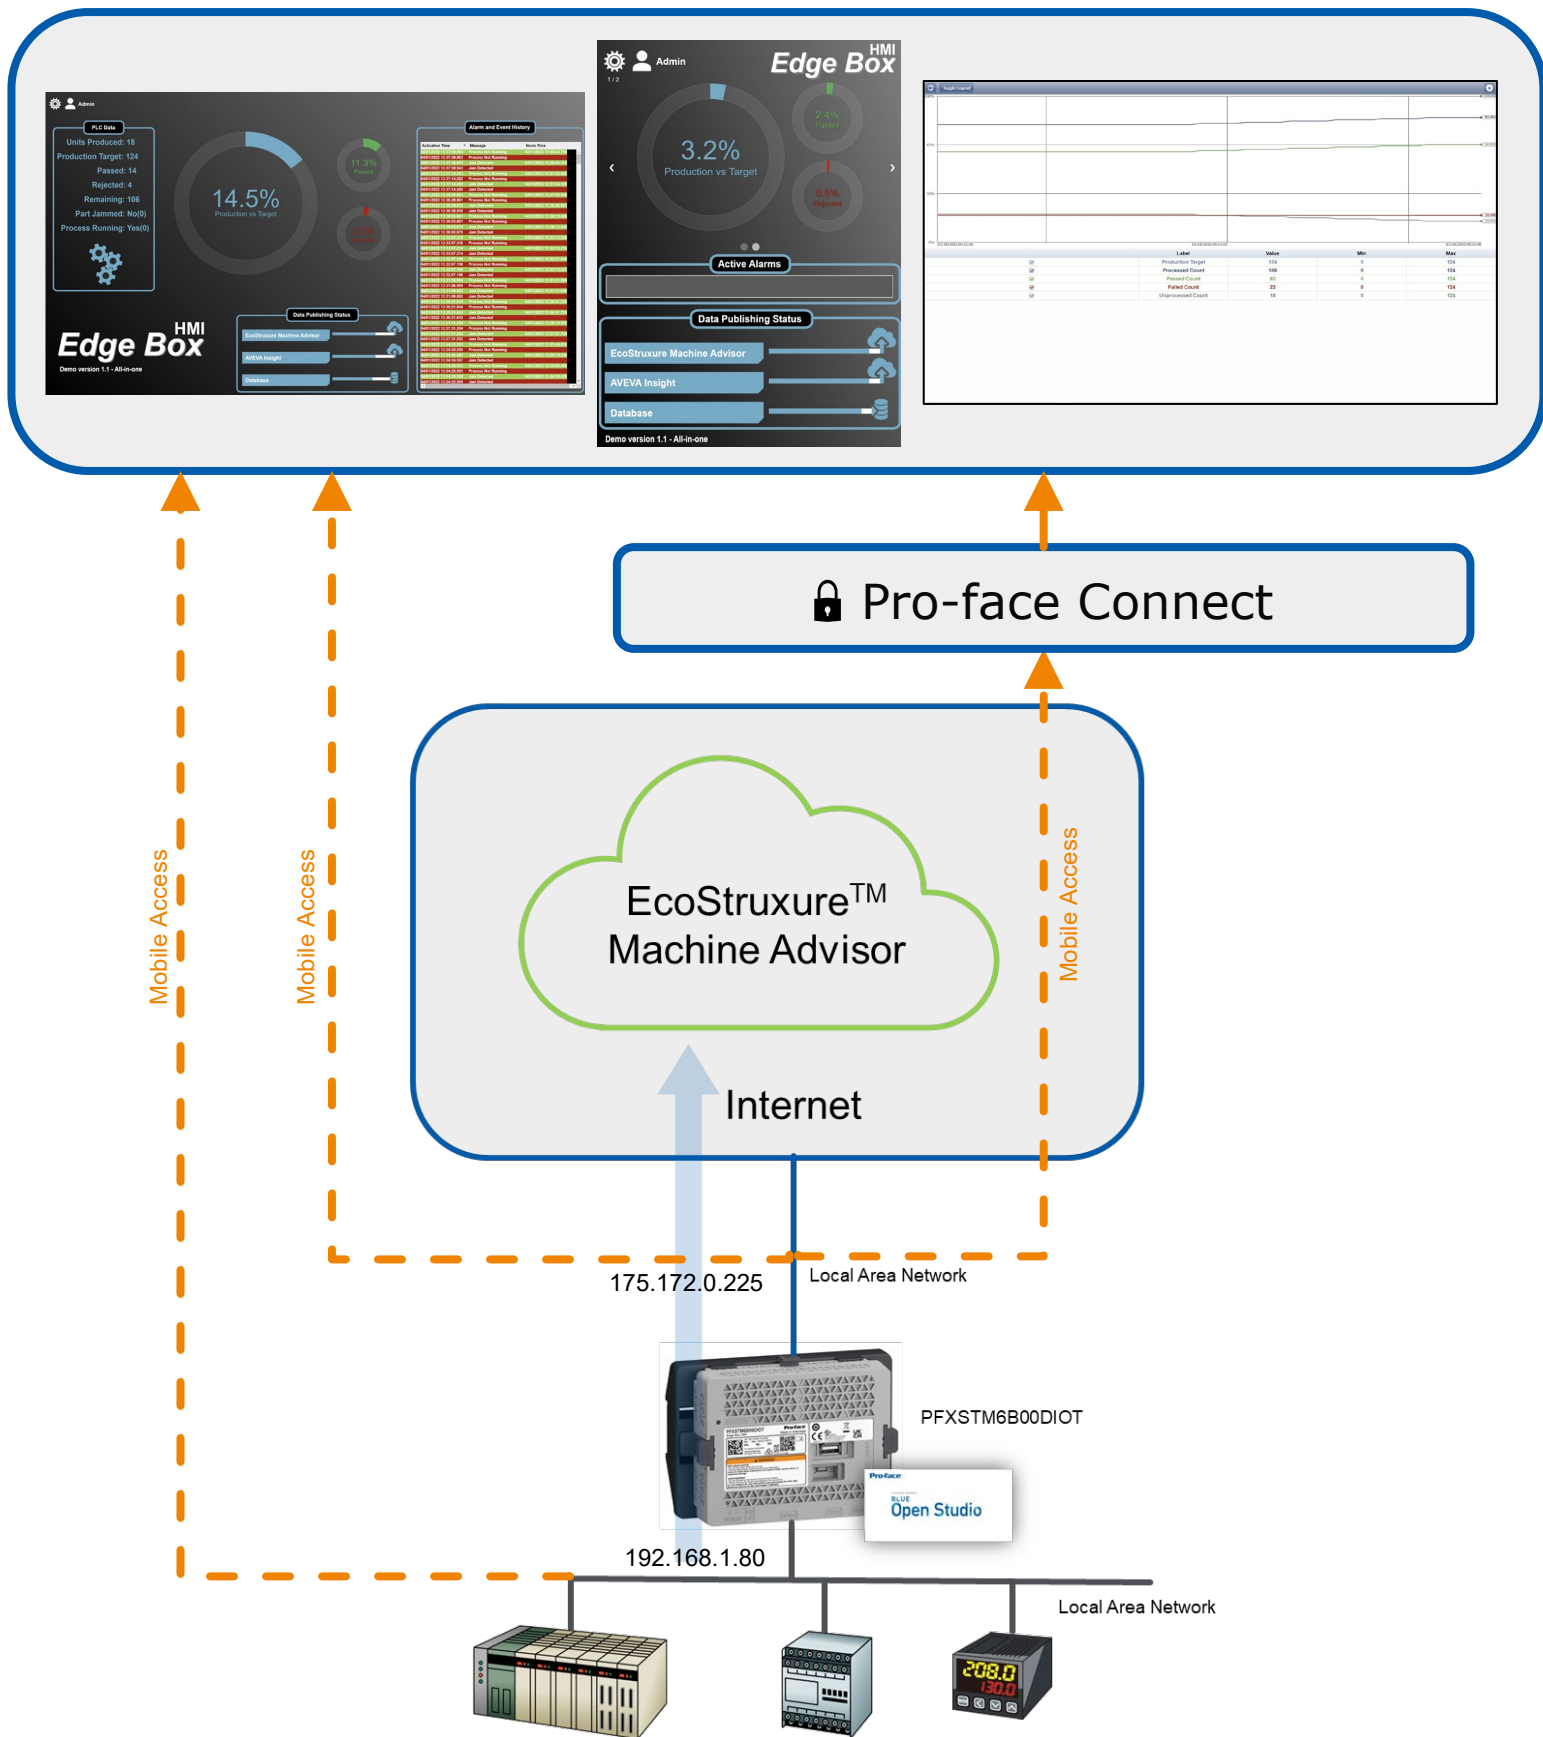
Admin

PLC Data

Units Produced: 18
Production Target: 124
Passed: 14
Rejected: 4
Remaining: 106
Part Jammed: No(0)
Process Running: Yes(0)

14.5%
Production vs Target

11.3%
Passed

Alarm and Event History

Data Publishing Status

EcoStruxure Machine Advisor
AVEVA Insight
Database

HMI
Edge Box
Demo version 1.1 - All-in-one

Admin
1 / 2
HMI
Edge Box

3.2%
Production vs Target

2.4%
Passed

0.8%
Rejected

Active Alarms

Data Publishing Status

EcoStruxure Machine Advisor
AVEVA Insight
Database

Demo version 1.1 - All-in-one

Pro-face Connect

EcoStruxure$^{TM}$
Machine Advisor

Internet

Mobile Access

Mobile Access

Mobile Access

175.172.0.225

Local Area Network

PFXSTM6B00DIOT

Pro-face
BLUE
Open Studio

192.168.1.80

Local Area Network

208.0
130.0